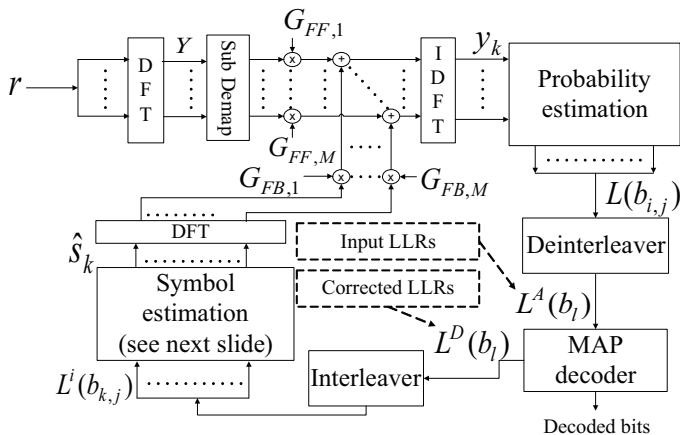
$r$

D F T

$Y$

Sub Demap

$G_{FF,1}$

$G_{FF,M}$

I D F T

$y_k$

Probability estimation

$G_{FB,1}$

$G_{FB,M}$

$L(b_{i,j})$

DFT

$\hat{s}_k$

Input LLRs

Deinterleaver

Corrected LLRs

$L^A(b_l)$

Symbol estimation (see next slide)

$L^D(b_l)$

MAP decoder

$L^i(b_{k,j})$

Interleaver

Decoded bits